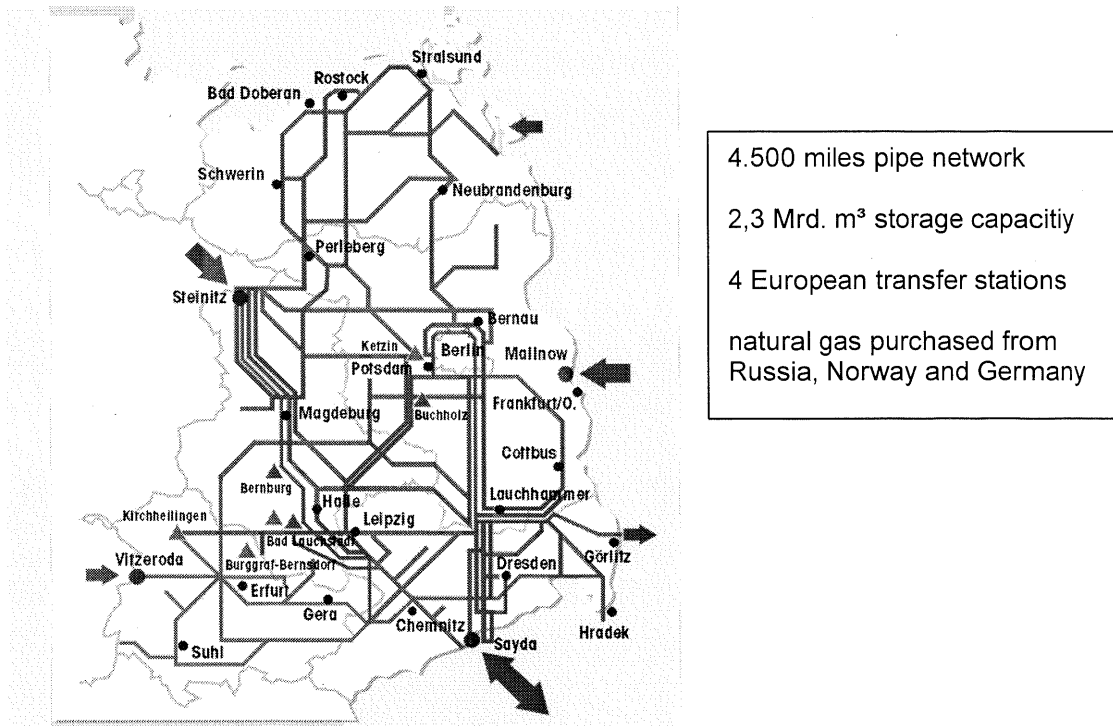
Stralsund
Rostock
Bad Doberan
Schwerin
Neubrandenburg
Perleberg
Steinitz
Bernau
Ketzin
Berlin
Mallnow
Potsdam
Buchholz
Frankfurt/O.
Magdeburg
Cottbus
Bernburg
Lauchhammer
Halle
Kirchheilingen
Leipzig
Bad Lauchstädt
Vitzeroda
Burggraf-Bernsdorf
Dresden
Görlitz
Erfurt
Gera
Chemnitz
Hradek
Suhl
Sayda

4.500 miles pipe network

2,3 Mrd. m³ storage capacitiy

4 European transfer stations

natural gas purchased from Russia, Norway and Germany